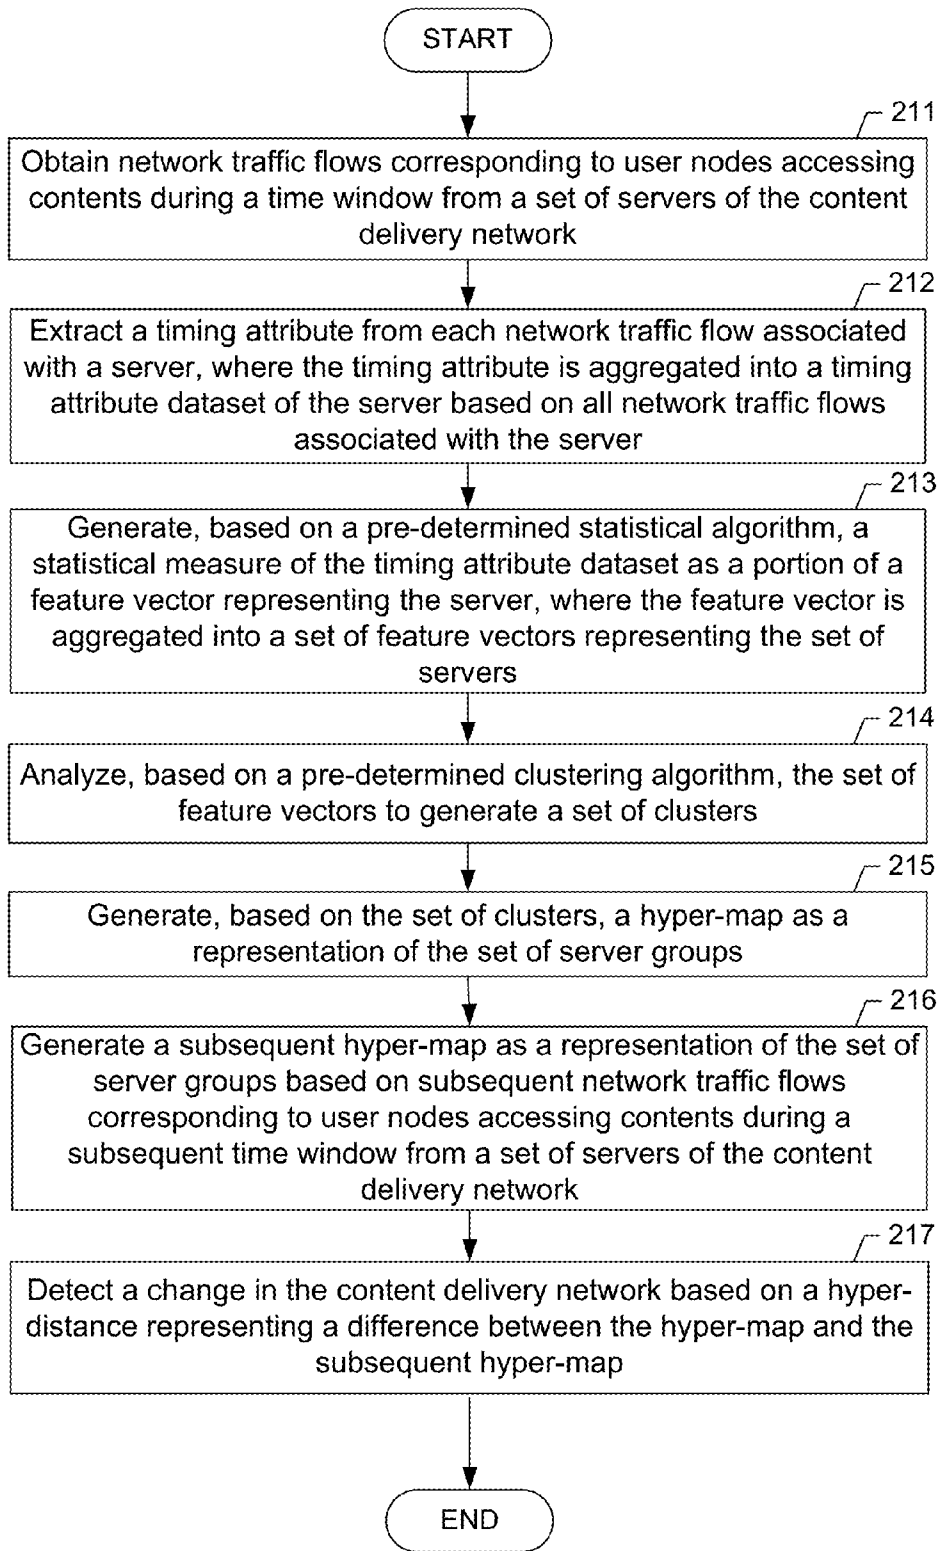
START

211

Obtain network traffic flows corresponding to user nodes accessing contents during a time window from a set of servers of the content delivery network

212

Extract a timing attribute from each network traffic flow associated with a server, where the timing attribute is aggregated into a timing attribute dataset of the server based on all network traffic flows associated with the server

213

Generate, based on a pre-determined statistical algorithm, a statistical measure of the timing attribute dataset as a portion of a feature vector representing the server, where the feature vector is aggregated into a set of feature vectors representing the set of servers

214

Analyze, based on a pre-determined clustering algorithm, the set of feature vectors to generate a set of clusters

215

Generate, based on the set of clusters, a hyper-map as a representation of the set of server groups

216

Generate a subsequent hyper-map as a representation of the set of server groups based on subsequent network traffic flows corresponding to user nodes accessing contents during a subsequent time window from a set of servers of the content delivery network

217

Detect a change in the content delivery network based on a hyper-distance representing a difference between the hyper-map and the subsequent hyper-map

END